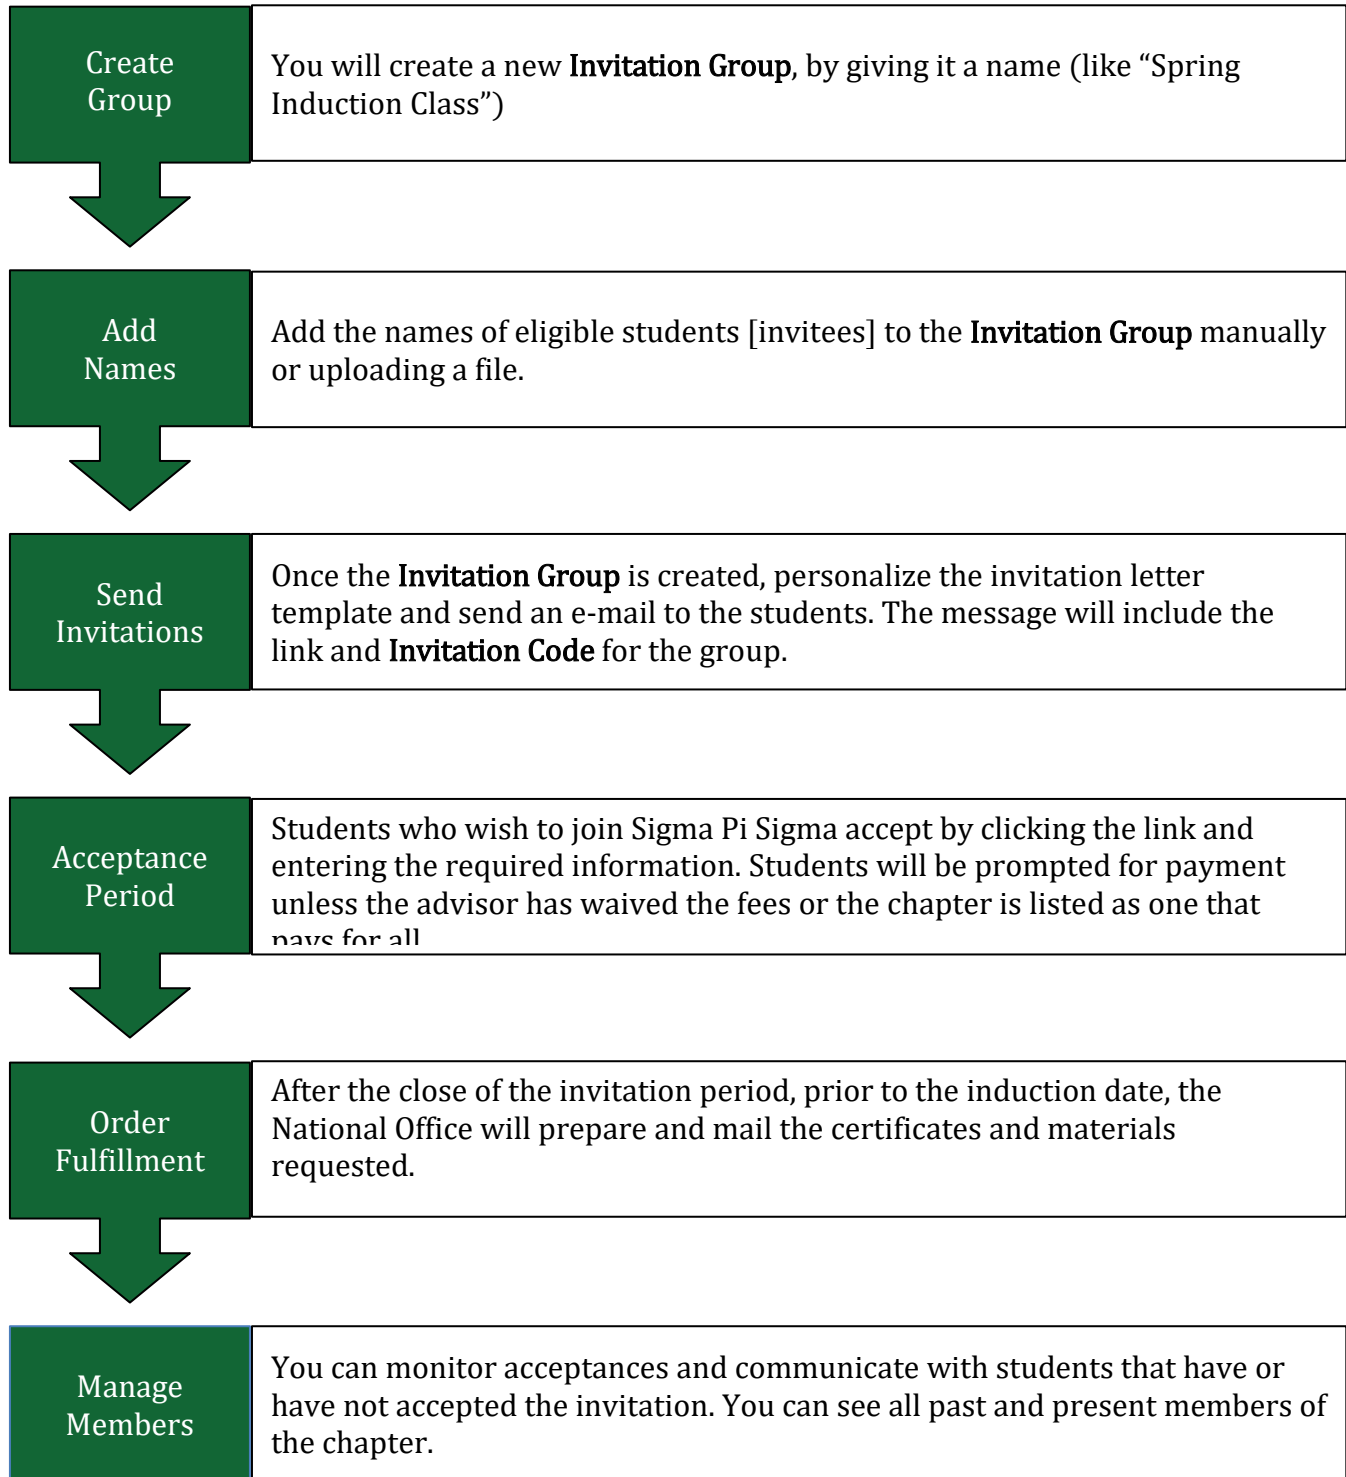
Create Group

You will create a new Invitation Group, by giving it a name (like "Spring Induction Class")

Add Names

Add the names of eligible students [invitees] to the Invitation Group manually or uploading a file.

Send Invitations

Once the Invitation Group is created, personalize the invitation letter template and send an e-mail to the students. The message will include the link and Invitation Code for the group.

Acceptance Period

Students who wish to join Sigma Pi Sigma accept by clicking the link and entering the required information. Students will be prompted for payment unless the advisor has waived the fees or the chapter is listed as one that pays for all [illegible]

Order Fulfillment

After the close of the invitation period, prior to the induction date, the National Office will prepare and mail the certificates and materials requested.

Manage Members

You can monitor acceptances and communicate with students that have or have not accepted the invitation. You can see all past and present members of the chapter.